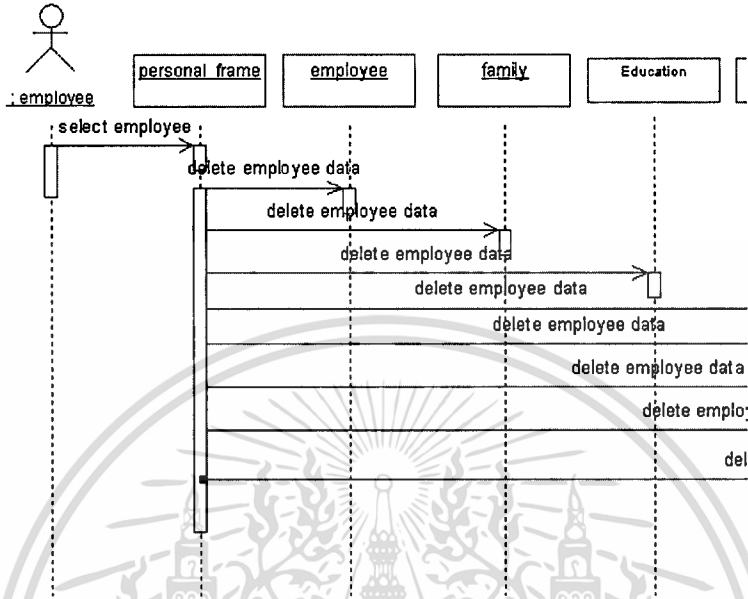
: employee

personal frame

employee

family

Education

select employee

delete employee data

delete employee data

delete employee data

delete employee data

delete employee data

delete employee data

delete emplo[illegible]

del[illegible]